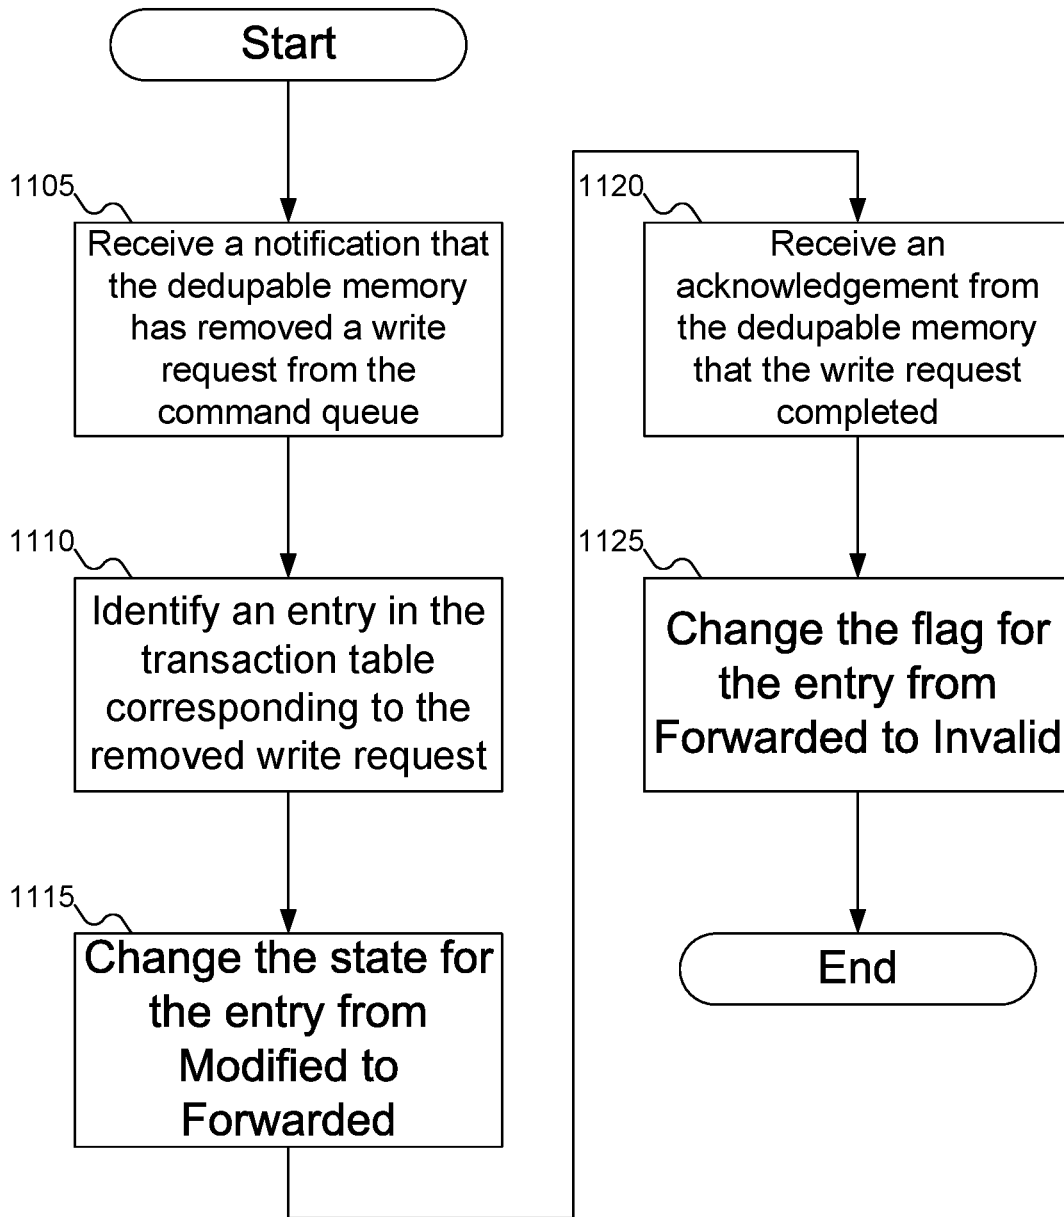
Start

1105

Receive a notification that the dedupable memory has removed a write request from the command queue

1110

Identify an entry in the transaction table corresponding to the removed write request

1115

Change the state for the entry from Modified to Forwarded

1120

Receive an acknowledgement from the dedupable memory that the write request completed

1125

Change the flag for the entry from Forwarded to Invalid

End